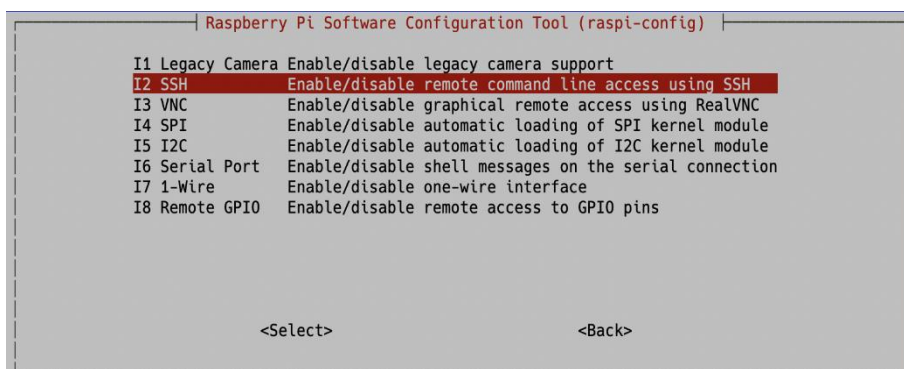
Raspberry Pi Software Configuration Tool (raspi-config)

I1 Legacy Camera Enable/disable legacy camera support
I2 SSH Enable/disable remote command line access using SSH
I3 VNC Enable/disable graphical remote access using RealVNC
I4 SPI Enable/disable automatic loading of SPI kernel module
I5 I2C Enable/disable automatic loading of I2C kernel module
I6 Serial Port Enable/disable shell messages on the serial connection
I7 1-Wire Enable/disable one-wire interface
I8 Remote GPIO Enable/disable remote access to GPIO pins

<Select> <Back>